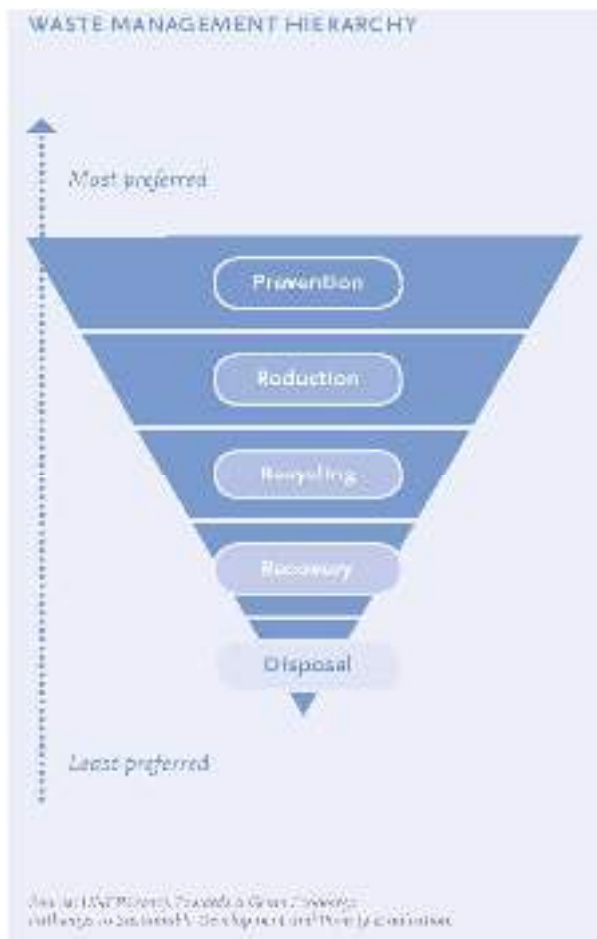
WASTE MANAGEMENT HIERARCHY

Most preferred

Prevention

Reduction

Recycling

Recovery

Disposal

Least preferred

Source: UNEP (2011), Towards a Green Economy: Pathways to Sustainable Development and Poverty Eradication